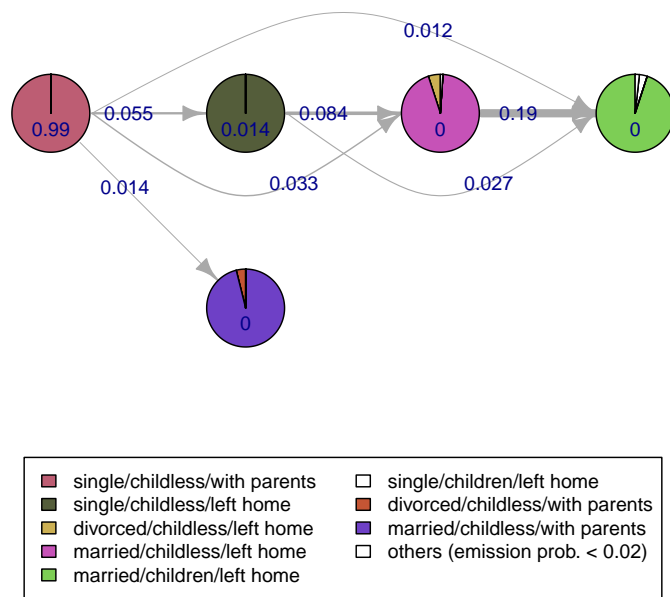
0.012

0.99 0.055 0.014 0.084 0 0.19 0

0.014 0.033 0.027

0

single/childless/with parents
single/childless/left home
divorced/childless/left home
married/childless/left home
married/children/left home

single/children/left home
divorced/childless/with parents
married/childless/with parents
others (emission prob. < 0.02)